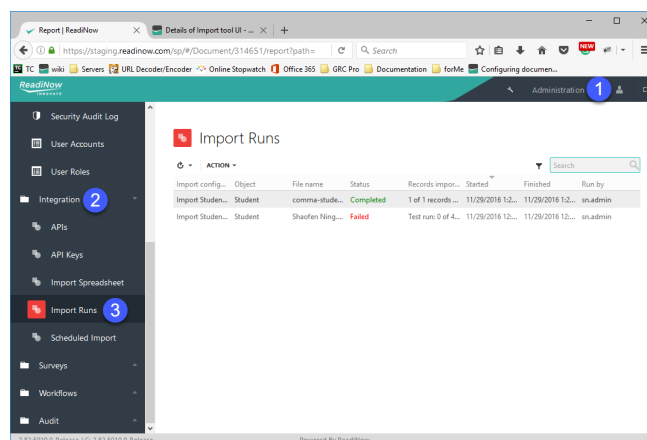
Report | ReadiNow
Details of Import tool UI - ...
https://staging.readinow.com/sp/#/Document/314651/report?path=
Search
NEW
TC wiki Servers URL Decoder/Encoder Online Stopwatch Office 365 GRC Pro Documentation forMe Configuring documen...
ReadiNow
Administration 1

Security Audit Log
User Accounts
User Roles
Integration 2
APIs
API Keys
Import Spreadsheet
Import Runs 3
Scheduled Import
Surveys
Workflows
Audit

Import Runs
ACTION
Search

| Import config... | Object | File name | Status | Records impor... | Started | Finished | Run by |
|---|---|---|---|---|---|---|---|
| Import Studen... | Student | comma-stude... | Completed | 1 of 1 records ... | 11/29/2016 1:2... | 11/29/2016 1:2... | sn.admin |
| Import Studen... | Student | Shaofen Ning.... | Failed | Test run: 0 of 4... | 11/29/2016 1:2... | 11/29/2016 1:2... | sn.admin |

Powered By ReadiNow